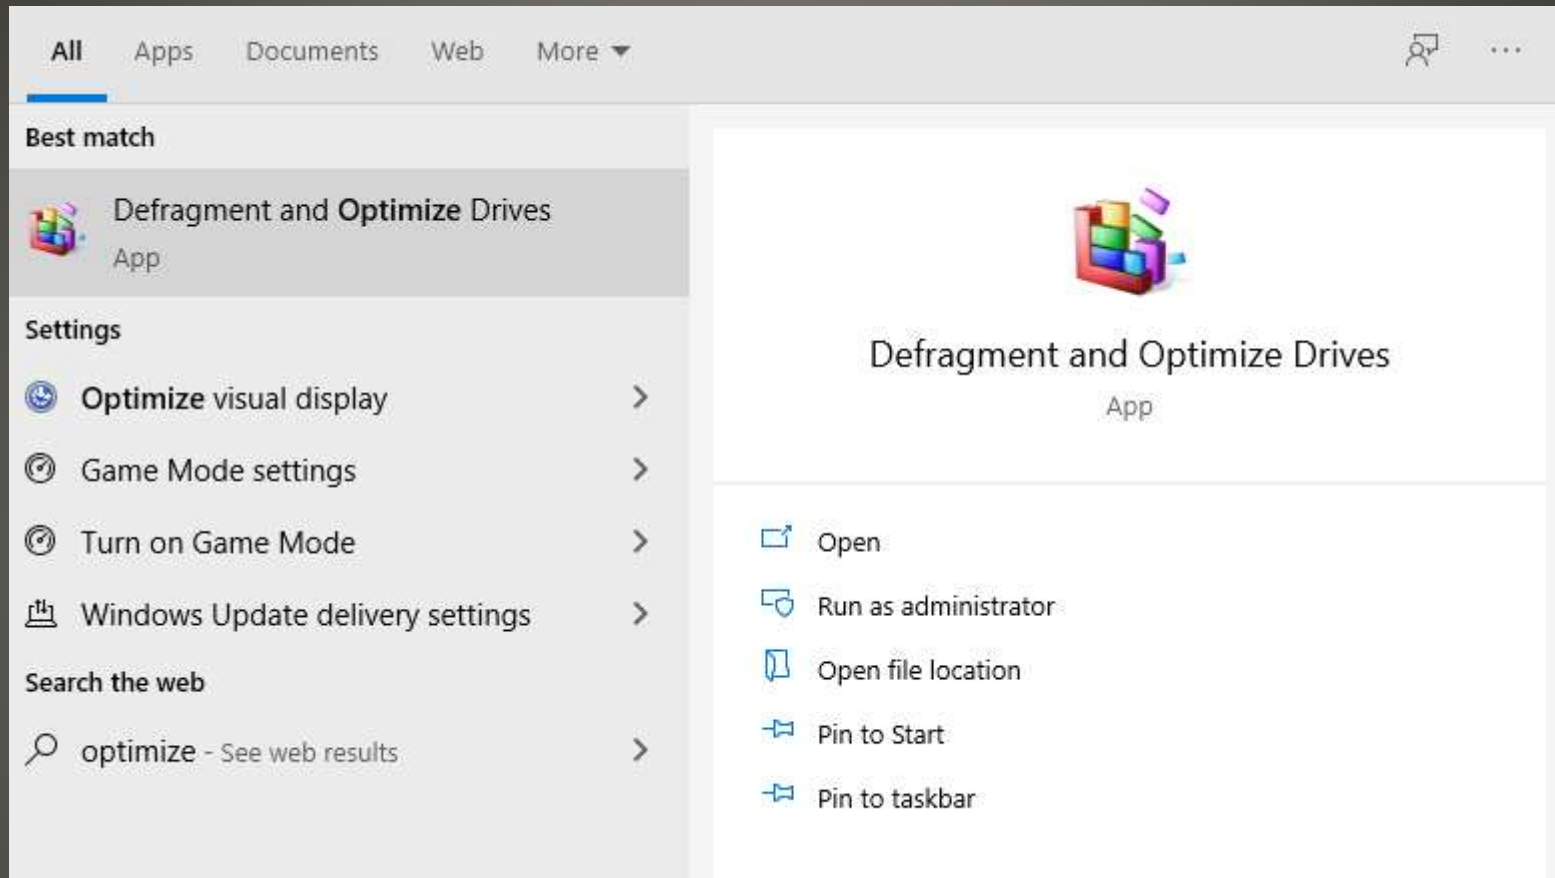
All Apps Documents Web More

Best match

Defragment and Optimize Drives
App

Settings

Optimize visual display

Game Mode settings

Turn on Game Mode

Windows Update delivery settings

Search the web

optimize - See web results

Defragment and Optimize Drives
App

Open

Run as administrator

Open file location

Pin to Start

Pin to taskbar